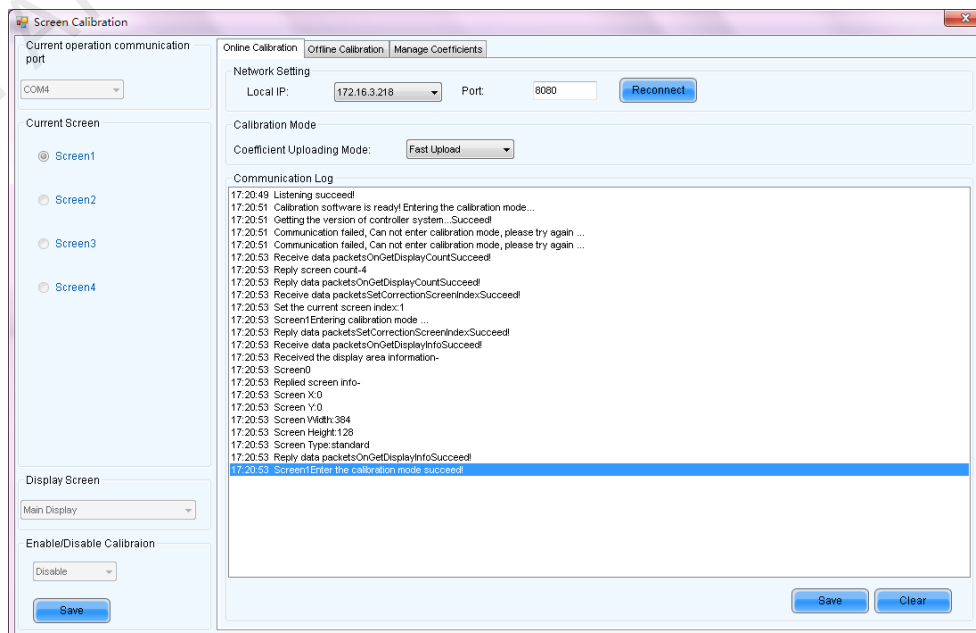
Screen Calibration

Current operation communication port

COM4

Current Screen

Screen1

Screen2

Screen3

Screen4

Display Screen

Main Display

Enable/Disable Calibraion

Disable

Save

Online Calibration | Offline Calibration | Manage Coefficients

Network Setting

Local IP: 172.16.3.218 Port: 8080 Reconnect

Calibration Mode

Coefficient Uploading Mode: Fast Upload

Communication Log

17:20:49 Listening succeed!
17:20:51 Calibration software is ready! Entering the calibration mode...
17:20:51 Getting the version of controller system...Succeed!
17:20:51 Communication failed, Can not enter calibration mode, please try again ...
17:20:51 Communication failed, Can not enter calibration mode, please try again ...
17:20:53 Receive data packetsOnGetDisplayCountSucceed!
17:20:53 Reply screen count-4
17:20:53 Reply data packetsOnGetDisplayCountSucceed!
17:20:53 Receive data packetsSetCorrectionScreenIndexSucceed!
17:20:53 Set the current screen index:1
17:20:53 Screen1Entering calibration mode ...
17:20:53 Reply data packetsSetCorrectionScreenIndexSucceed!
17:20:53 Receive data packetsOnGetDisplayInfoSucceed!
17:20:53 Received the display area information-
17:20:53 Screen0
17:20:53 Replied screen info-
17:20:53 Screen X:0
17:20:53 Screen Y:0
17:20:53 Screen Width:384
17:20:53 Screen Height:128
17:20:53 Screen Type:standard
17:20:53 Reply data packetsOnGetDisplayInfoSucceed!
17:20:53 Screen1Enter the calibration mode succeed!

Save Clear